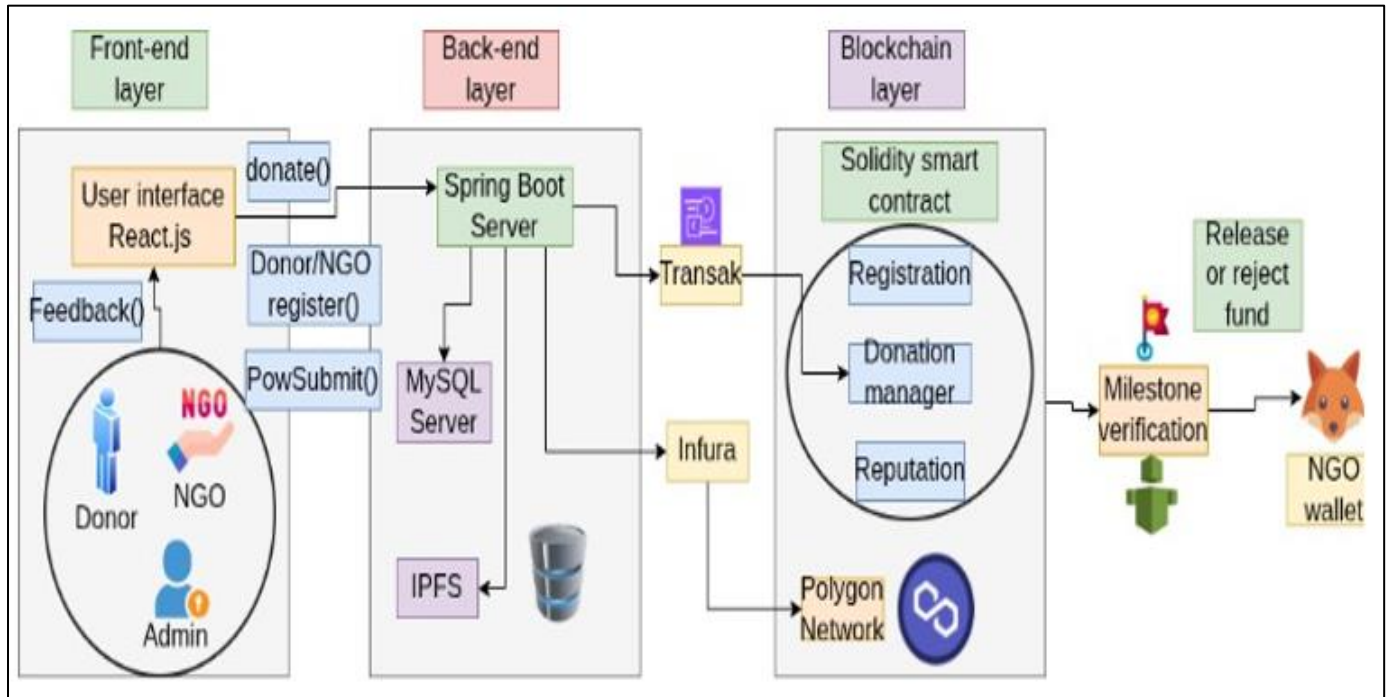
Front-end layer

Back-end layer

Blockchain layer

User interface React.js

donate()

Donor/NGO register()

PowSubmit()

Feedback()

NGO

Donor

NGO

Admin

Spring Boot Server

MySQL Server

IPFS

Transak

Infura

Polygon Network

Solidity smart contract

Registration

Donation manager

Reputation

Release or reject fund

Milestone verification

NGO wallet